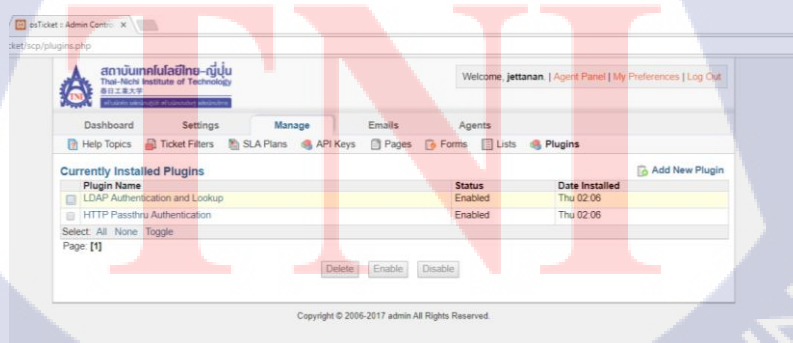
osTicket :: Admin Contro ×

cket/scp/plugins.php

สถาบันเทคโนโลยีไทย-ญี่ปุ่น
Thai-Nichi Institute of Technology
泰日工業大学

TNI

Welcome, jettanan. | Agent Panel | My Preferences | Log Out

Dashboard Settings Manage Emails Agents

Help Topics Ticket Filters SLA Plans API Keys Pages Forms Lists Plugins

Currently Installed Plugins

Add New Plugin

| | Plugin Name | Status | Date Installed |
|---|---|---|---|
| | LDAP Authentication and Lookup | Enabled | Thu 02:06 |
| | HTTP Passthru Authentication | Enabled | Thu 02:06 |

Select: All None Toggle

Page: [1]

Delete Enable Disable

Copyright © 2006-2017 admin All Rights Reserved.

TNI